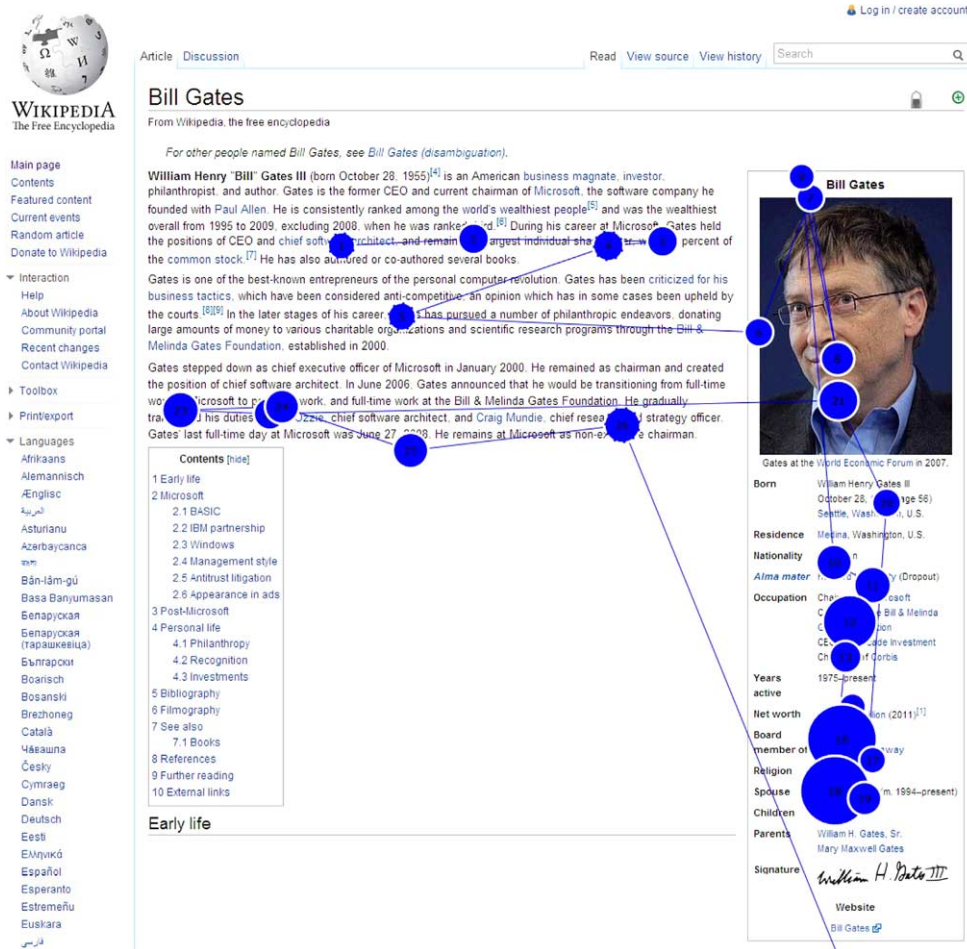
Log in / create account

WIKIPEDIA
The Free Encyclopedia

Article Discussion

Read View source View history Search

Main page
Contents
Featured content
Current events
Random article
Donate to Wikipedia

Interaction
Help
About Wikipedia
Community portal
Recent changes
Contact Wikipedia

Toolbox

Print/export

Languages
Afrikaans
Alemannisch
Ænglisc
العربية
Asturianu
Azərbaycanca
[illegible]
Bân-lâm-gú
Basa Banyumasan
Беларуская
Беларуская (тарашкевіца)
Български
Boarisch
Bosanski
Brezhoneg
Català
Чӑвашла
Česky
Cymraeg
Dansk
Deutsch
Eesti
Ελληνικά
Español
Esperanto
Estremeñu
Euskara
فارسی

Bill Gates

From Wikipedia, the free encyclopedia

For other people named Bill Gates, see Bill Gates (disambiguation).

William Henry "Bill" Gates III (born October 28, 1955)$^{[4]}$ is an American business magnate, investor, philanthropist, and author. Gates is the former CEO and current chairman of Microsoft, the software company he founded with Paul Allen. He is consistently ranked among the world's wealthiest people$^{[5]}$ and was the wealthiest overall from 1995 to 2009, excluding 2008, when he was ranked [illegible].$^{[6]}$ During his career at Microsoft, Gates held the positions of CEO and chief softw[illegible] architect, and remain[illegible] largest individual sha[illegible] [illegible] percent of the common stock.$^{[7]}$ He has also authored or co-authored several books.

Gates is one of the best-known entrepreneurs of the personal computer revolution. Gates has been criticized for his business tactics, which have been considered anti-competitive, an opinion which has in some cases been upheld by the courts.$^{[8][9]}$ In the later stages of his career, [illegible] has pursued a number of philanthropic endeavors, donating large amounts of money to various charitable organizations and scientific research programs through the Bill & Melinda Gates Foundation, established in 2000.

Gates stepped down as chief executive officer of Microsoft in January 2000. He remained as chairman and created the position of chief software architect. In June 2006, Gates announced that he would be transitioning from full-time wo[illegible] Microsoft to p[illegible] work, and full-time work at the Bill & Melinda Gates Foundation. He gradually tra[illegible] his duties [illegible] Ozzie, chief software architect, and Craig Mundie, chief resea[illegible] strategy officer. Gates' last full-time day at Microsoft was June 27, 2008. He remains at Microsoft as non-ex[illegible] chairman.

Contents [hide]
1 Early life
2 Microsoft
2.1 BASIC
2.2 IBM partnership
2.3 Windows
2.4 Management style
2.5 Antitrust litigation
2.6 Appearance in ads
3 Post-Microsoft
4 Personal life
4.1 Philanthropy
4.2 Recognition
4.3 Investments
5 Bibliography
6 Filmography
7 See also
7.1 Books
8 References
9 Further reading
10 External links

Early life

Bill Gates
Gates at the World Economic Forum in 2007.

| | |
|---|---|
| Born | William Henry Gates III October 28, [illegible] (age 56) Seattle, Wash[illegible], U.S. |
| Residence | Medina, Washington, U.S. |
| Nationality | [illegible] |
| Alma mater | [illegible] (Dropout) |
| Occupation | Chai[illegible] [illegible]osoft C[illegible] Bill & Melinda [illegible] CE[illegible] Investment Ch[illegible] of Corbis |
| Years active | 1975–present |
| Net worth | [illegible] (2011)$^{[1]}$ |
| Board member of | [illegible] |
| Religion | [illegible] |
| Spouse | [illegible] (m. 1994–present) |
| Children | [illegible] |
| Parents | William H. Gates, Sr. Mary Maxwell Gates |
| Signature | William H. Gates III |

Website
Bill Gates